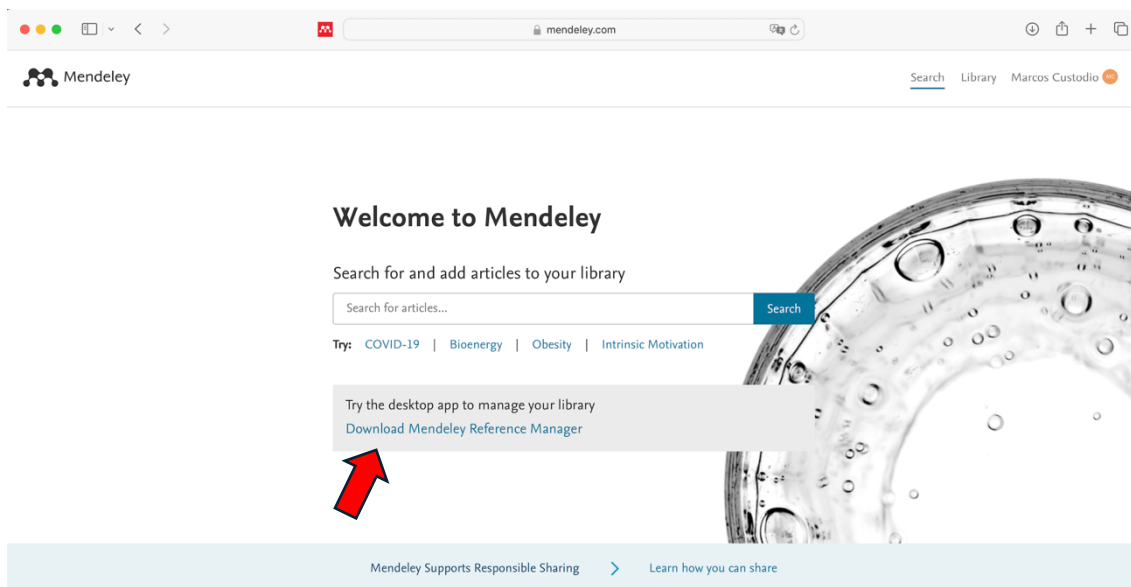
mendeley.com

Mendeley

Search Library Marcos Custodio MC

Welcome to Mendeley

Search for and add articles to your library

Search for articles...

Search

Try: COVID-19 | Bioenergy | Obesity | Intrinsic Motivation

Try the desktop app to manage your library

Download Mendeley Reference Manager

Mendeley Supports Responsible Sharing

Learn how you can share